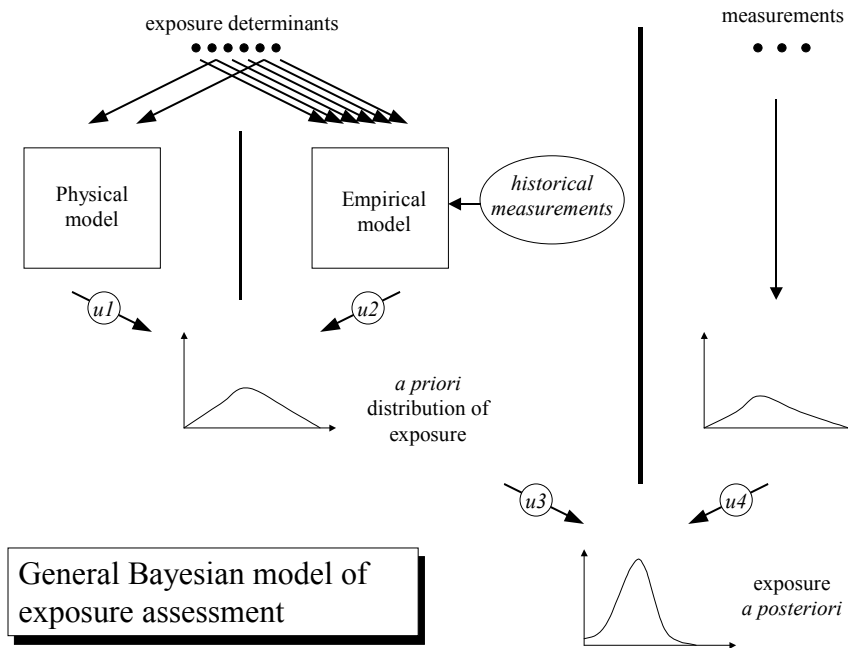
exposure determinants

measurements

Physical model

Empirical model

historical measurements

u1

u2

a priori distribution of exposure

u3

u4

General Bayesian model of exposure assessment

exposure a posteriori